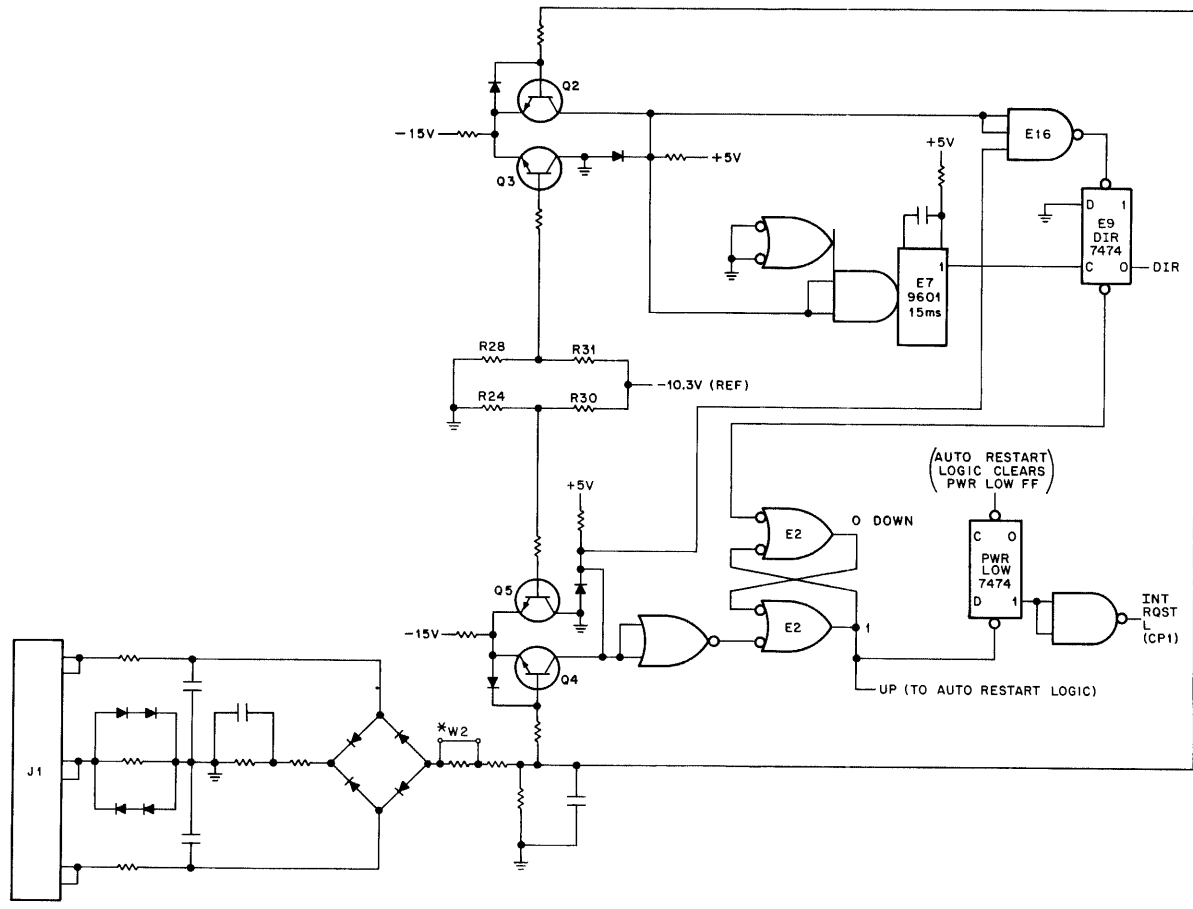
Q2
-15V
Q3
+5V
E16
+5V
D 1
E9
DIR
7474
1
E7
9601
15ms
C 0
DIR
R28
R31
-10.3V (REF)
R24
R30
(AUTO RESTART LOGIC CLEARS PWR LOW FF)
+5V
E2
0 DOWN
C 0
PWR
LOW
7474
Q5
-15V
E2
1
D 1
INT
RQST
L
(CP1)
Q4
UP (TO AUTO RESTART LOGIC)
*W2
J1